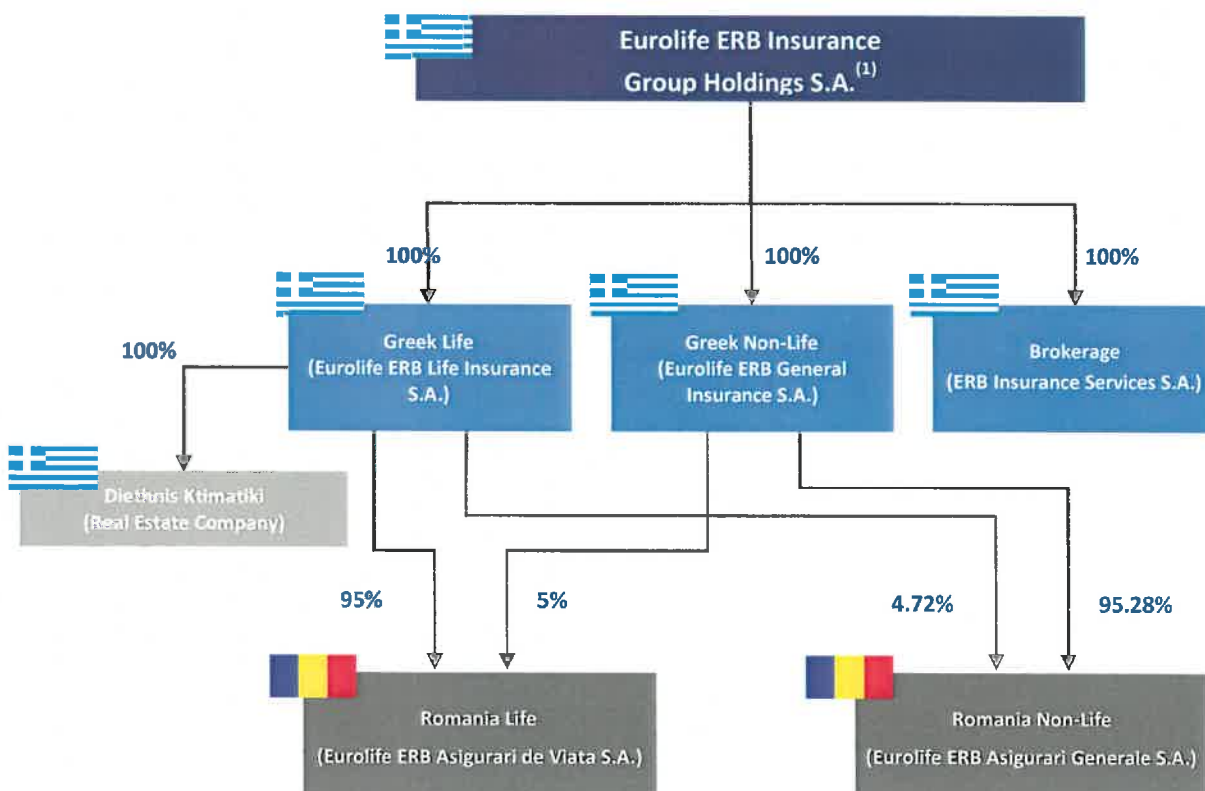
Eurolife ERB Insurance Group Holdings S.A.$^{(1)}$

100%

100%

100%

Greek Life (Eurolife ERB Life Insurance S.A.)

Greek Non-Life (Eurolife ERB General Insurance S.A.)

Brokerage (ERB Insurance Services S.A.)

100%

Diethnis Ktimatiki (Real Estate Company)

95%

5%

4.72%

95.28%

Romania Life (Eurolife ERB Asigurari de Viata S.A.)

Romania Non-Life (Eurolife ERB Asigurari Generale S.A.)